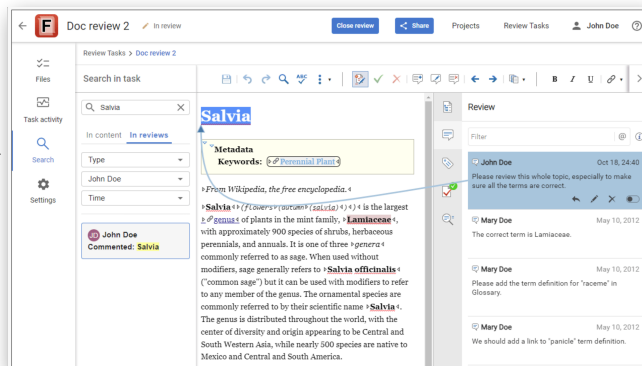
Doc review 2 In review

Close review Share Projects Review Tasks John Doe

Files

Task activity

Search

Settings

Review Tasks > Doc review 2

Search in task

Salvia

In content In reviews

Type

John Doe

Time

JD John Doe
Commented: Salvia

Salvia

Metadata
Keywords: Perennial Plant

From Wikipedia, the free encyclopedia.

Salvia (flowers autumn (salvia)) is the largest genus of plants in the mint family, Lamiaceae, with approximately 900 species of shrubs, herbaceous perennials, and annuals. It is one of three genera commonly referred to as sage. When used without modifiers, sage generally refers to Salvia officinalis ("common sage") but it can be used with modifiers to refer to any member of the genus. The ornamental species are commonly referred to by their scientific name Salvia. The genus is distributed throughout the world, with the center of diversity and origin appearing to be Central and South Western Asia, while nearly 500 species are native to Mexico and Central and South America.

Review

Filter

John Doe Oct 18, 24:40
Please review this whole topic, especially to make sure all the terms are correct.

Mary Doe May 10, 2012
The correct term is Lamiaceae.

Mary Doe May 10, 2012
Please add the term definition for "raceme" in Glossary.

Mary Doe May 10, 2012
We should add a link to "panicle" term definition.